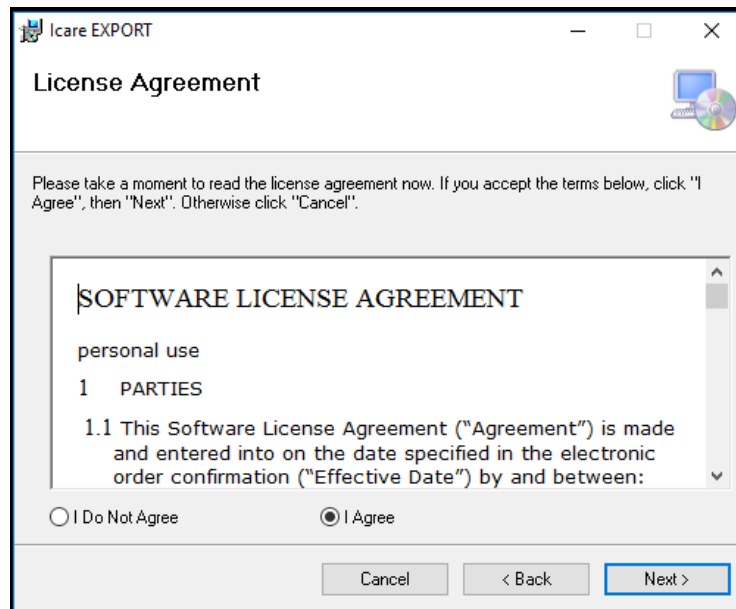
Icare EXPORT

License Agreement

Please take a moment to read the license agreement now. If you accept the terms below, click "I Agree", then "Next". Otherwise click "Cancel".

SOFTWARE LICENSE AGREEMENT

personal use

1 PARTIES

1.1 This Software License Agreement ("Agreement") is made and entered into on the date specified in the electronic order confirmation ("Effective Date") by and between:

I Do Not Agree

I Agree

Cancel

< Back

Next >